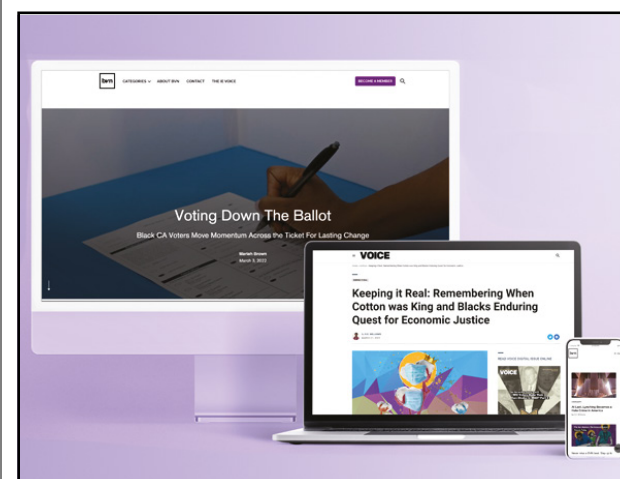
bvn

CATEGORIES ABOUT BVN CONTACT THE IE VOICE

BECOME A MEMBER

Voting Down The Ballot

Black CA Voters Move Momentum Across the Ticket For Lasting Change

Mariah Brown

March 3, 2022

VOICE

Keeping it Real: Remembering When Cotton was King and Blacks Enduring Quest for Economic Justice

READ VOICE DIGITAL ISSUE ONLINE

VOICE

bvn